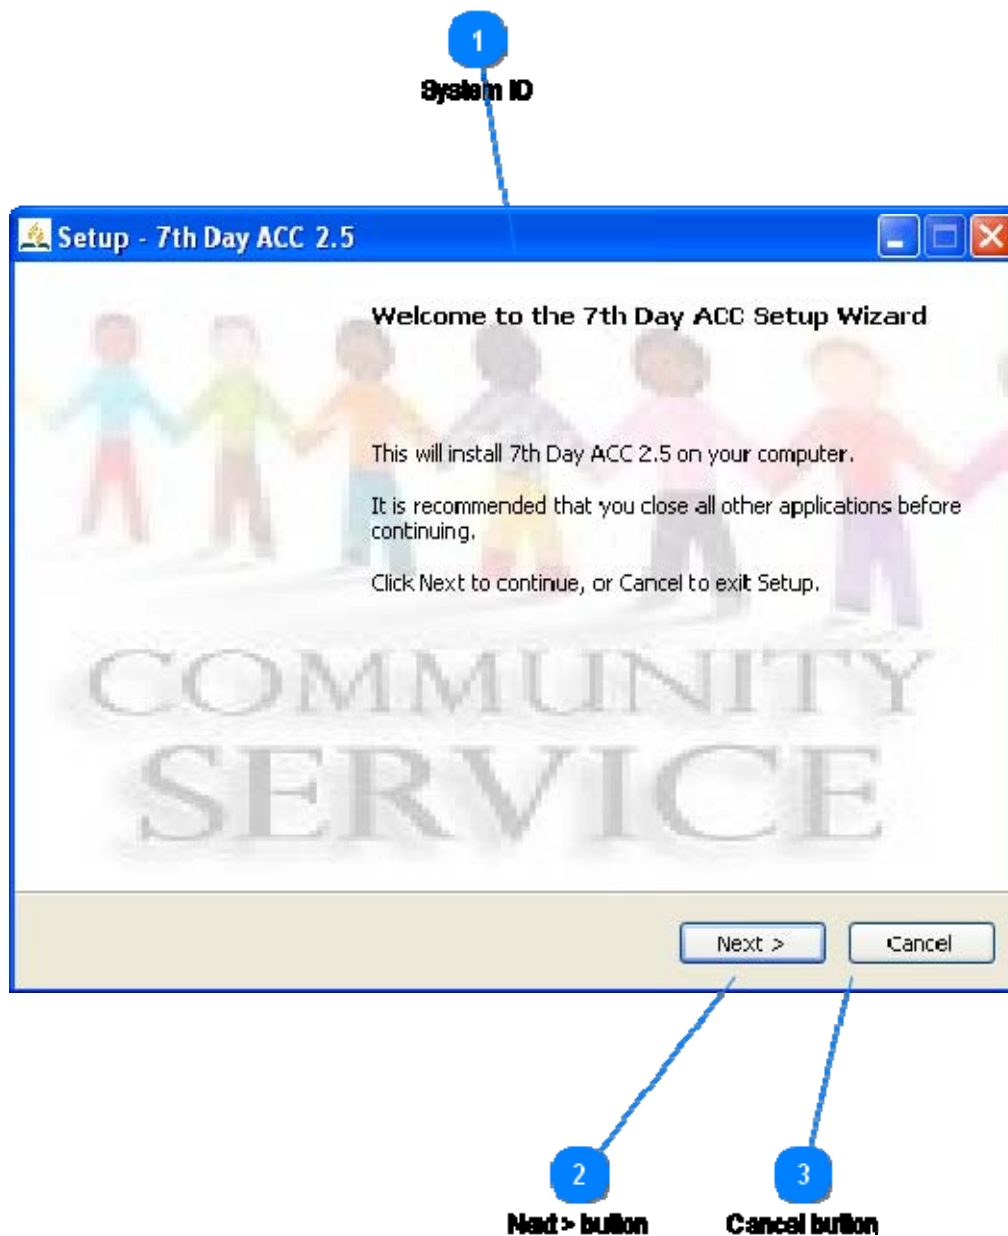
1
System ID

Setup - 7th Day ACC 2.5

Welcome to the 7th Day ACC Setup Wizard

This will install 7th Day ACC 2.5 on your computer.

It is recommended that you close all other applications before continuing.

Click Next to continue, or Cancel to exit Setup.

COMMUNITY SERVICE

Next >

Cancel

2
Next > button

3
Cancel button